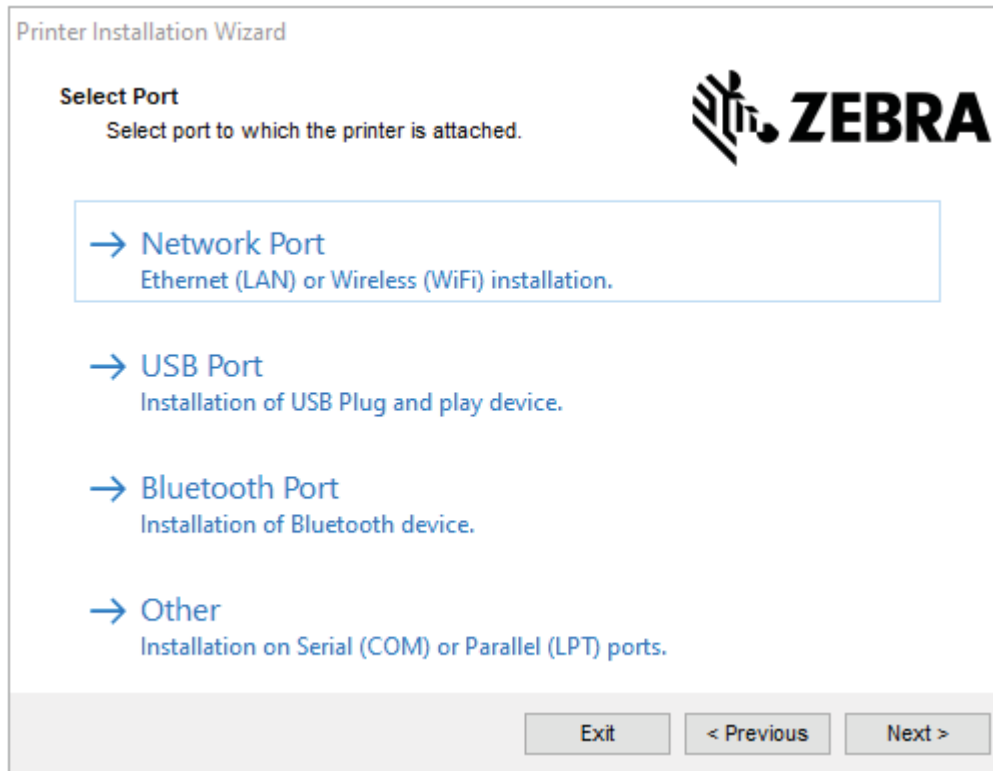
Printer Installation Wizard

Select Port
Select port to which the printer is attached.

ZEBRA

→ Network Port
Ethernet (LAN) or Wireless (WiFi) installation.

→ USB Port
Installation of USB Plug and play device.

→ Bluetooth Port
Installation of Bluetooth device.

→ Other
Installation on Serial (COM) or Parallel (LPT) ports.

Exit
< Previous
Next >